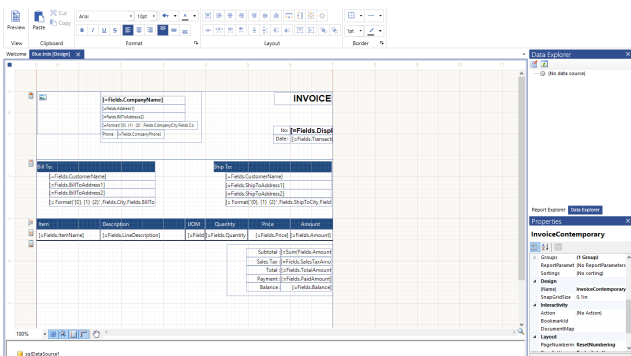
Preview Paste Cut Copy Arial 10pt
View Clipboard Format Layout Border
Welcome Blue.trdx [Design]

[=Fields.CompanyName]
[=Fields.Address1]
[=Fields.BillToAddress2]
[=Format('{0}, {1} {2}', Fields.CompanyCity,Fields.Co
Phone: [=Fields.CompanyPhone]

INVOICE
No: [=Fields.Displ
Date: [=Fields.Transact

Bill To:
[=Fields.CustomerName]
[=Fields.BillToAddress1]
[=Fields.BillToAddress2]
[= Format('{0}, {1} {2}', Fields.City,Fields.BillTo

Ship To:
[=Fields.CustomerName]
[=Fields.ShipToAddress1]
[=Fields.ShipToAddress2]
[= Format('{0}, {1} {2}', Fields.ShipToCity,Field

| Item | Description | UOM | Quantity | Price | Amount |
|---|---|---|---|---|---|
| [=Fields.ItemName] | [=Fields.LineDescription] | [=Field | [=Fields.Quantity | [=Fields.Price] | [=Fields.Amount] |

Subtotal [=Sum(Fields.Amount
Sales Tax [=Fields.SalesTaxAmou
Total [=Fields.TotalAmount
Payment [=Fields.PaidAmount]
Balance [=Fields.Balance]

100%
sqlDataSource1

Data Explorer
(No data source)
Report Explorer Data Explorer
Properties
InvoiceContemporary
Groups (1 Group)
ReportParameters (No ReportParameters)
Sortings (No sorting)
Design
(Name) InvoiceContemporary
SnapGridSize 0.1in
Interactivity
Action (No Action)
BookmarkId
DocumentMapText
Layout
PageNumbering ResetNumbering